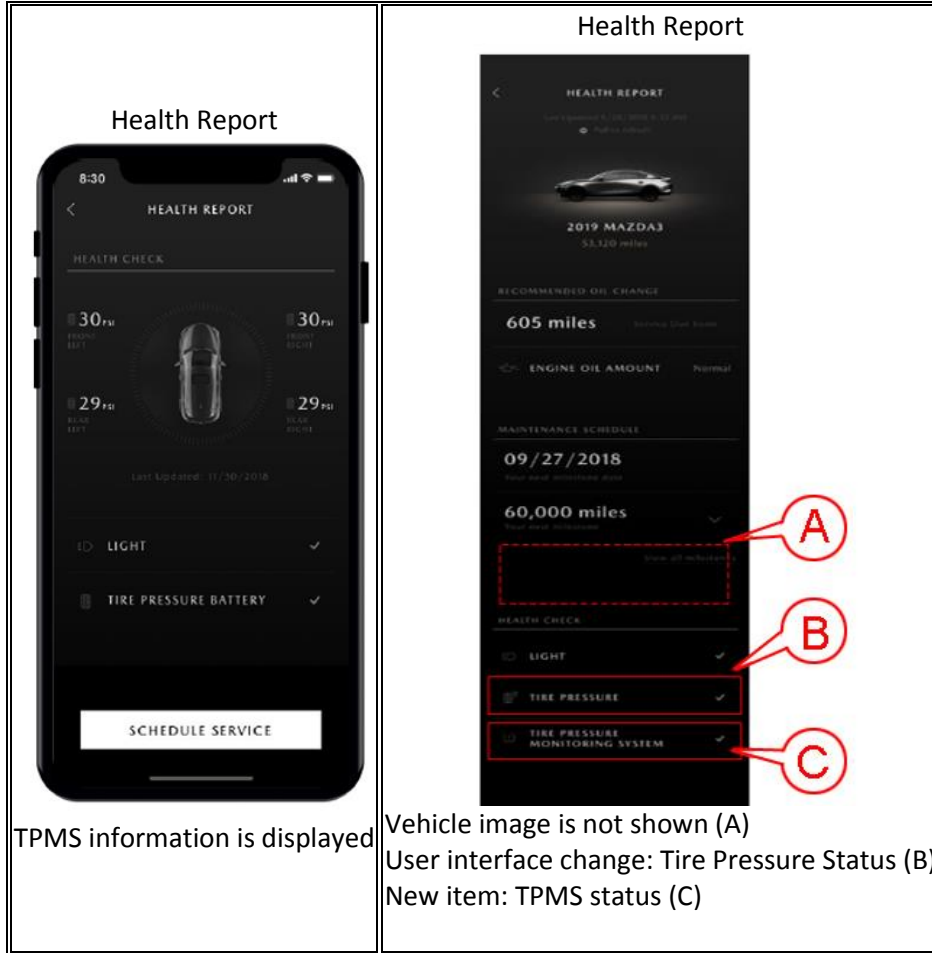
| Health Report | Health Report |
|---|---|
| 8:30<br>HEALTH REPORT<br>HEALTH CHECK<br>30 PSI FRONT LEFT<br>30 PSI FRONT RIGHT<br>29 PSI REAR LEFT<br>29 PSI REAR RIGHT<br>Last Updated: 11/30/2018<br>LIGHT<br>TIRE PRESSURE BATTERY<br>SCHEDULE SERVICE | HEALTH REPORT<br>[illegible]<br>2019 MAZDA3<br>53,120 miles<br>RECOMMENDED OIL CHANGE<br>605 miles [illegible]<br>ENGINE OIL AMOUNT Normal<br>MAINTENANCE SCHEDULE<br>09/27/2018<br>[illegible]<br>60,000 miles<br>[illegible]<br>View all milestones<br>A<br>HEALTH CHECK<br>LIGHT<br>B<br>TIRE PRESSURE<br>TIRE PRESSURE MONITORING SYSTEM<br>C |
| TPMS information is displayed | Vehicle image is not shown (A)<br>User interface change: Tire Pressure Status (B)<br>New item: TPMS status (C) |